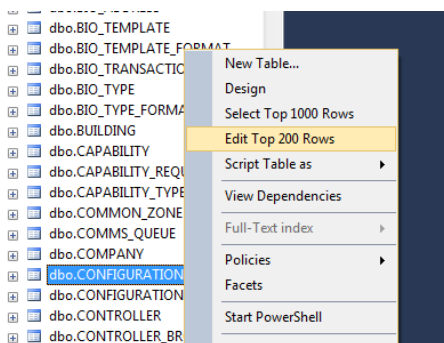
dbo.BIO_TEMPLATE
dbo.BIO_TEMPLATE_FORMAT
dbo.BIO_TRANSACTIO
dbo.BIO_TYPE
dbo.BIO_TYPE_FORMA
dbo.BUILDING
dbo.CAPABILITY
dbo.CAPABILITY_REQU
dbo.CAPABILITY_TYPE
dbo.COMMON_ZONE
dbo.COMMS_QUEUE
dbo.COMPANY
dbo.CONFIGURATION
dbo.CONFIGURATION
dbo.CONTROLLER
dbo.CONTROLLER_BR

New Table...
Design
Select Top 1000 Rows
Edit Top 200 Rows
Script Table as
View Dependencies
Full-Text index
Policies
Facets
Start PowerShell